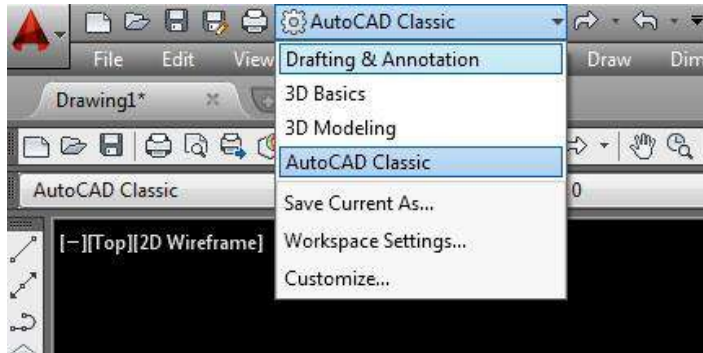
AutoCAD Classic

File Edit View Draw Dim

Drawing1*

Drafting & Annotation
3D Basics
3D Modeling
AutoCAD Classic
Save Current As...
Workspace Settings...
Customize...

AutoCAD Classic

0

[−][Top][2D Wireframe]